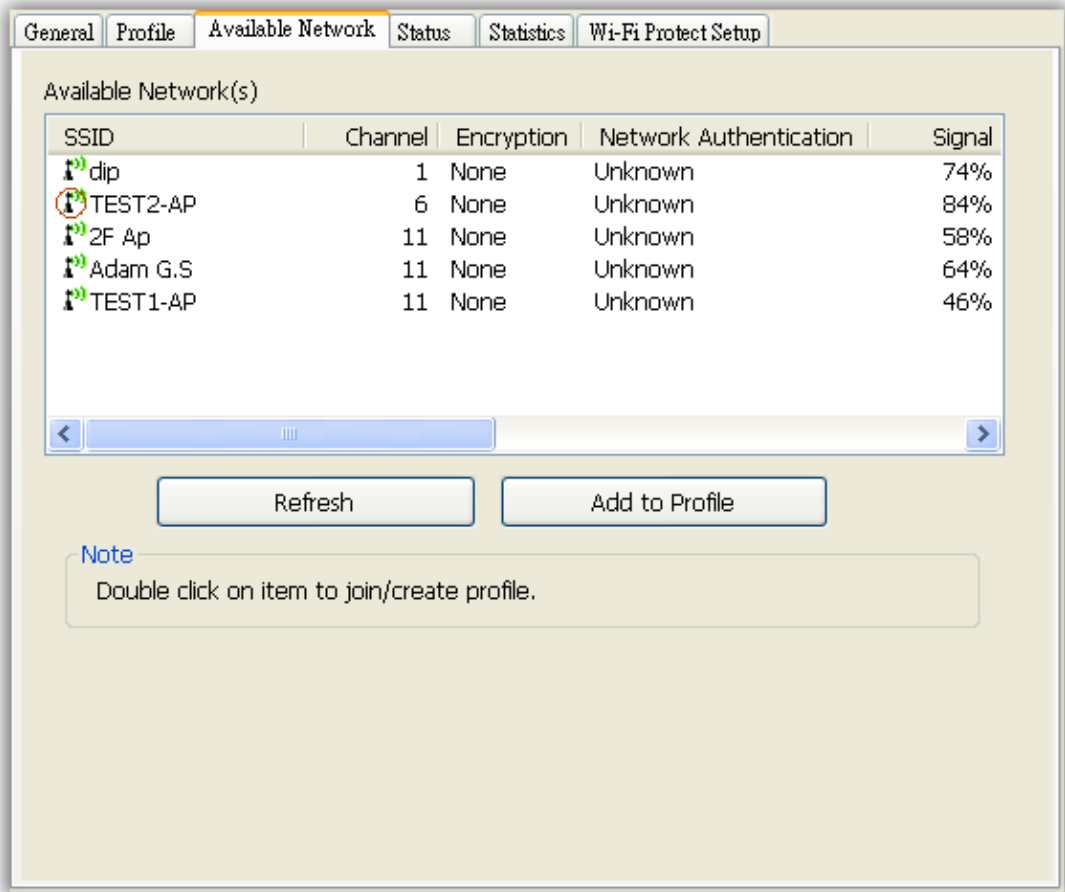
General | Profile | Available Network | Status | Statistics | Wi-Fi Protect Setup

Available Network(s)

| SSID | Channel | Encryption | Network Authentication | Signal |
|---|---|---|---|---|
| dip | 1 | None | Unknown | 74% |
| TEST2-AP | 6 | None | Unknown | 84% |
| 2F Ap | 11 | None | Unknown | 58% |
| Adam G.S | 11 | None | Unknown | 64% |
| TEST1-AP | 11 | None | Unknown | 46% |

Refresh

Add to Profile

Note

Double click on item to join/create profile.